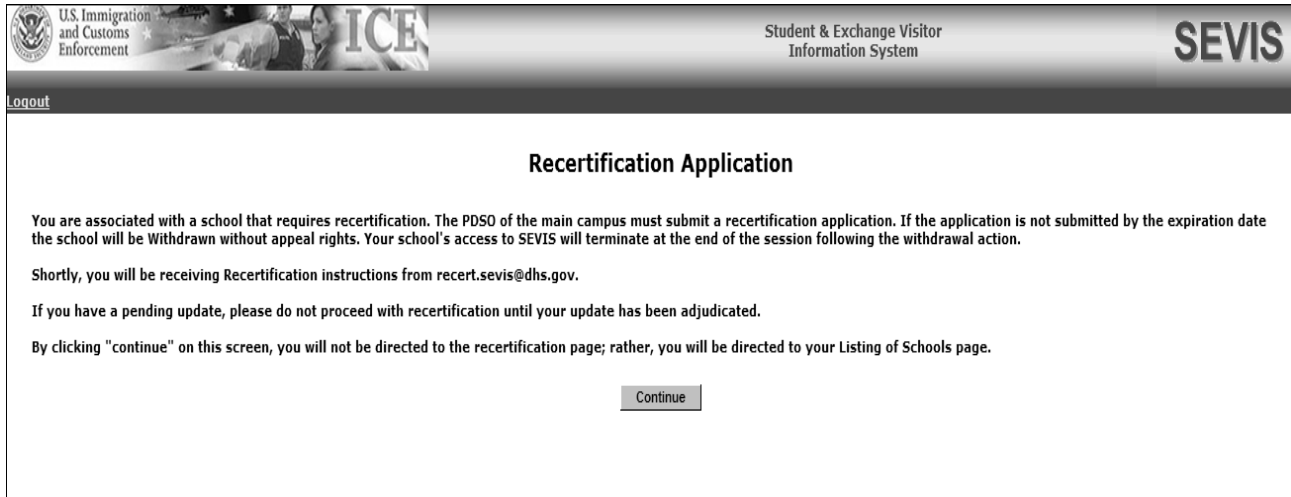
U.S. Immigration and Customs Enforcement

ICE

Student & Exchange Visitor Information System

SEVIS

Logout

Recertification Application

You are associated with a school that requires recertification. The PDSO of the main campus must submit a recertification application. If the application is not submitted by the expiration date the school will be Withdrawn without appeal rights. Your school's access to SEVIS will terminate at the end of the session following the withdrawal action.

Shortly, you will be receiving Recertification instructions from recert.sevis@dhs.gov.

If you have a pending update, please do not proceed with recertification until your update has been adjudicated.

By clicking "continue" on this screen, you will not be directed to the recertification page; rather, you will be directed to your Listing of Schools page.

Continue